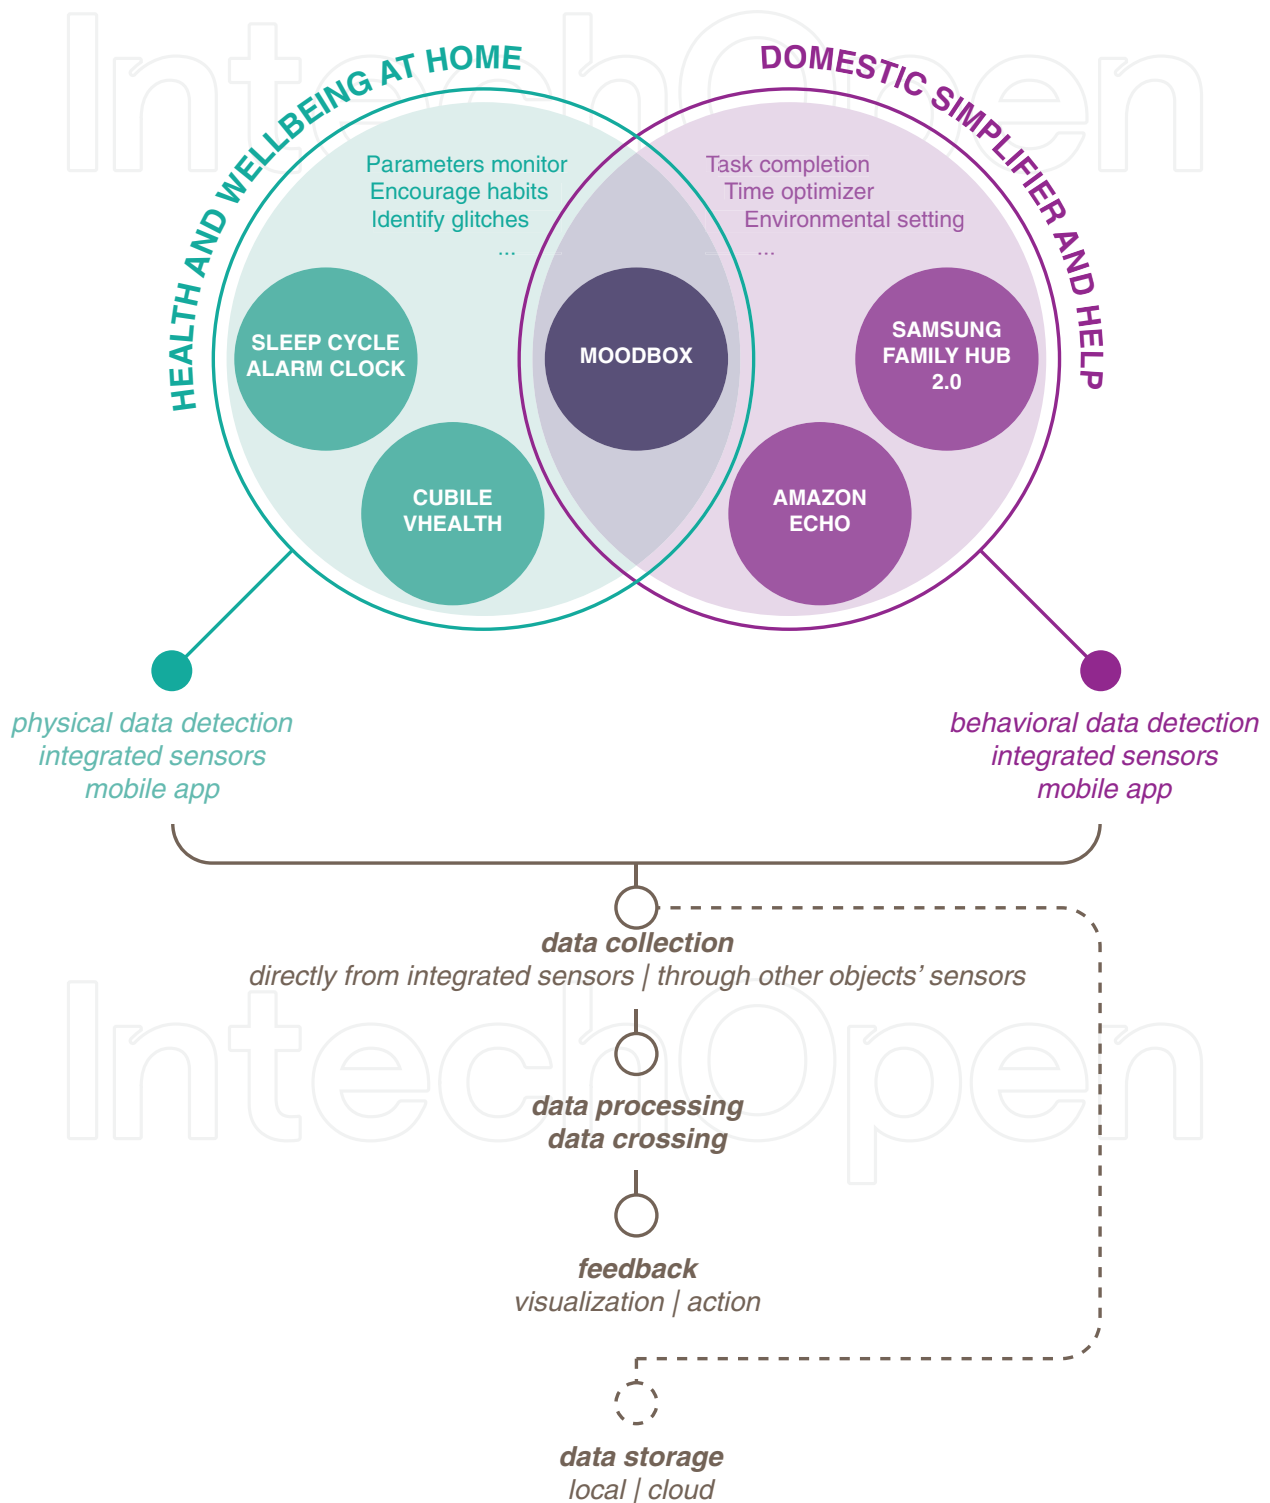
HEALTH AND WELLBEING AT HOME

DOMESTIC SIMPLIFIER AND HELP

Parameters monitor
Encourage habits
Identify glitches
...

Task completion
Time optimizer
Environmental setting
...

SLEEP CYCLE ALARM CLOCK

MOODBOX

SAMSUNG FAMILY HUB 2.0

CUBILE VHEALTH

AMAZON ECHO

physical data detection
integrated sensors
mobile app

behavioral data detection
integrated sensors
mobile app

data collection
directly from integrated sensors | through other objects' sensors

data processing
data crossing

feedback
visualization | action

data storage
local | cloud

IntechOpen

IntechOpen